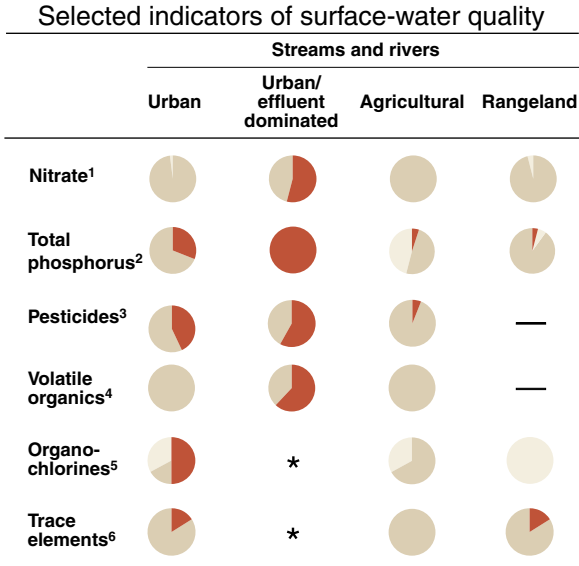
Selected indicators of surface-water quality

| | Streams and rivers | | | |
|---|---|---|---|---|
| | Urban | Urban/ effluent dominated | Agricultural | Rangeland |
| Nitrate$^1$ | | | | |
| Total phosphorus$^2$ | | | | |
| Pesticides$^3$ | | | | — |
| Volatile organics$^4$ | | | | — |
| Organochlorines$^5$ | | * | | |
| Trace elements$^6$ | | * | | |